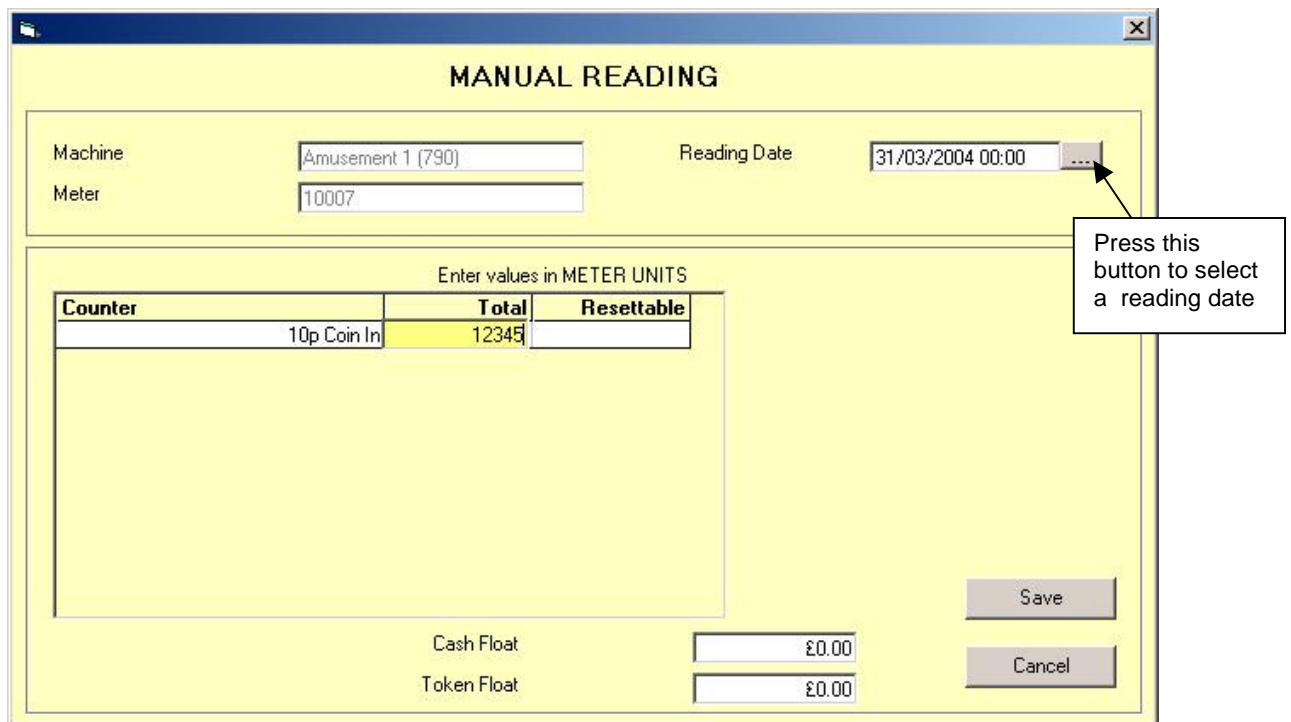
MANUAL READING

Machine Amusement 1 (790)

Meter 10007

Reading Date 31/03/2004 00:00 ...

Press this button to select a reading date

Enter values in METER UNITS

| Counter | Total | Resettable |
|---|---|---|
| 10p Coin In | 12345 | |

Save

Cash Float £0.00

Cancel

Token Float £0.00